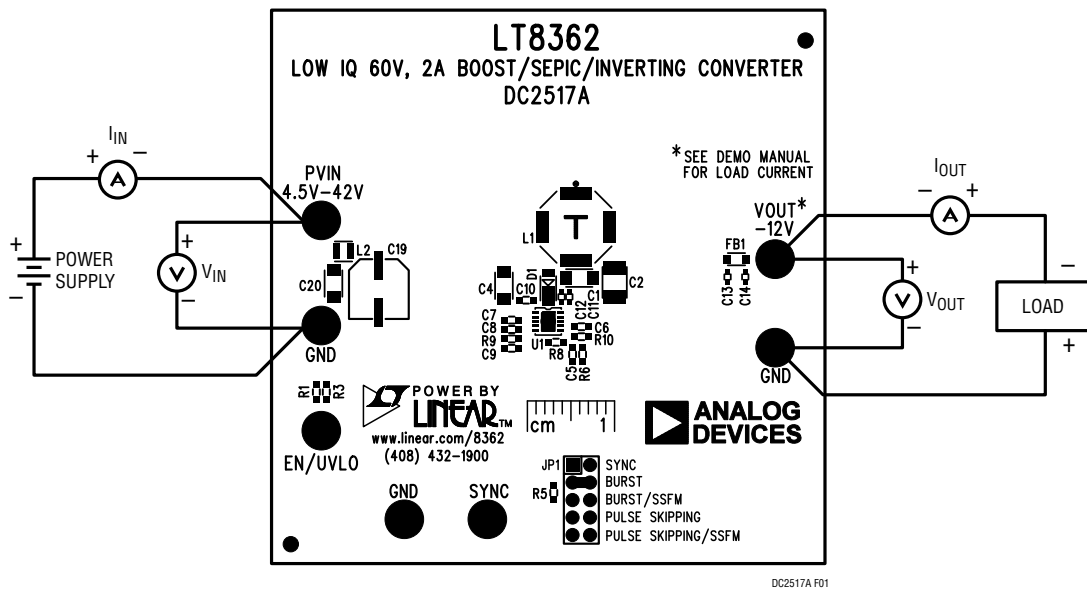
LT8362
LOW IQ 60V, 2A BOOST/SEPIC/INVERTING CONVERTER
DC2517A

$I_{IN}$
+ A –
+ POWER SUPPLY –
+ V $V_{IN}$ –

PVIN
4.5V–42V

GND

*SEE DEMO MANUAL FOR LOAD CURRENT

VOUT*
–12V

GND

$I_{OUT}$
– A +
+ V $V_{OUT}$ –
– LOAD +

L2 C19
C20
L1
T
D1
C4 C10
C1 C2
C12 C11
C7 C8 R9 C9
C6 R10
U1
R8
C5 R6
FB1
C13 C14

R1 R3
EN/UVLO

POWER BY LINEAR™
www.linear.com/8362
(408) 432-1900

cm 1

ANALOG DEVICES

GND
SYNC

JP1
R5
SYNC
BURST
BURST/SSFM
PULSE SKIPPING
PULSE SKIPPING/SSFM

DC2517A F01